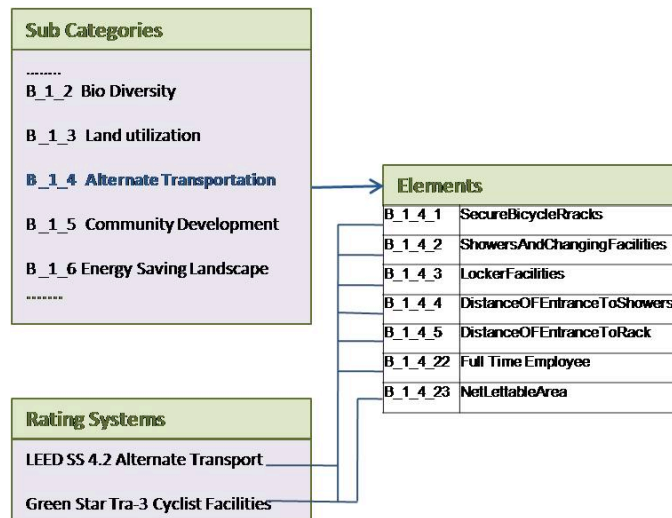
Sub Categories

........
B _1_2 Bio Diversity

B _1_3 Land utilization

B _1_4 Alternate Transportation

B _1_5 Community Development

B _1_6 Energy Saving Landscape
........

Elements

| B_1_4_1 | SecureBicycleRracks |
|---|---|
| B_1_4_2 | ShowersAndChangingFacilities |
| B_1_4_3 | LockerFacilities |
| B_1_4_4 | DistanceOFEntranceToShowers |
| B_1_4_5 | DistanceOFEntranceToRack |
| B_1_4_22 | Full Time Employee |
| B_1_4_23 | NetLettableArea |

Rating Systems

LEED SS 4.2 Alternate Transport

Green Star Tra-3 Cyclist Facilities